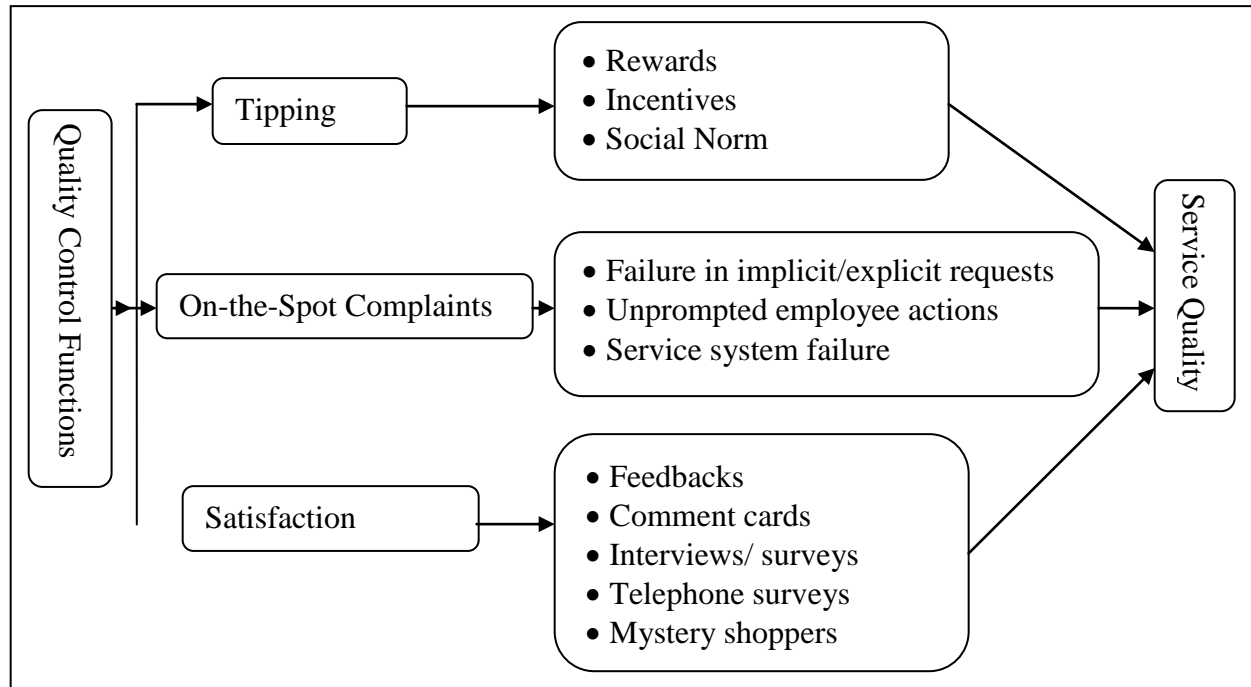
Quality Control Functions

Tipping

• Rewards
• Incentives
• Social Norm

On-the-Spot Complaints

• Failure in implicit/explicit requests
• Unprompted employee actions
• Service system failure

Satisfaction

• Feedbacks
• Comment cards
• Interviews/ surveys
• Telephone surveys
• Mystery shoppers

Service Quality